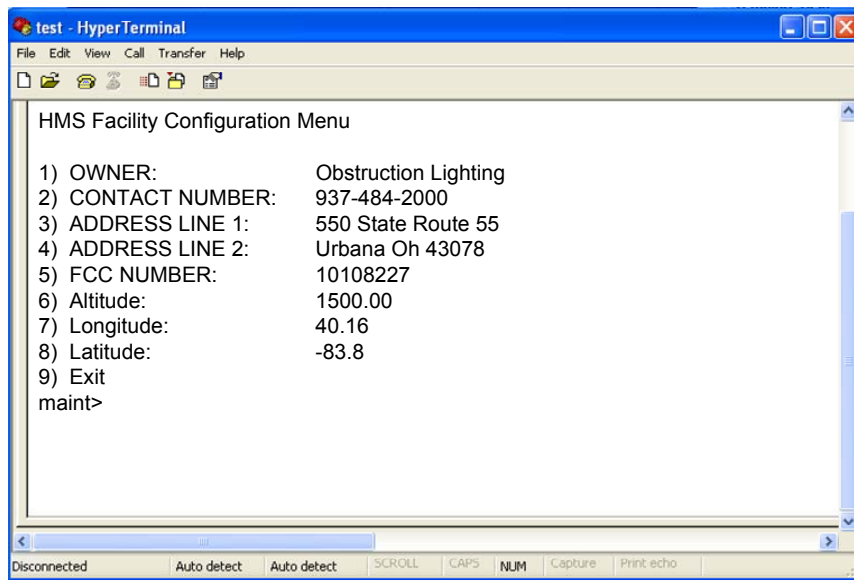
test - HyperTerminal

File Edit View Call Transfer Help

HMS Facility Configuration Menu

1) OWNER: Obstruction Lighting
2) CONTACT NUMBER: 937-484-2000
3) ADDRESS LINE 1: 550 State Route 55
4) ADDRESS LINE 2: Urbana Oh 43078
5) FCC NUMBER: 10108227
6) Altitude: 1500.00
7) Longitude: 40.16
8) Latitude: -83.8
9) Exit
maint>

Disconnected | Auto detect | Auto detect | SCROLL | CAPS | NUM | Capture | Print echo